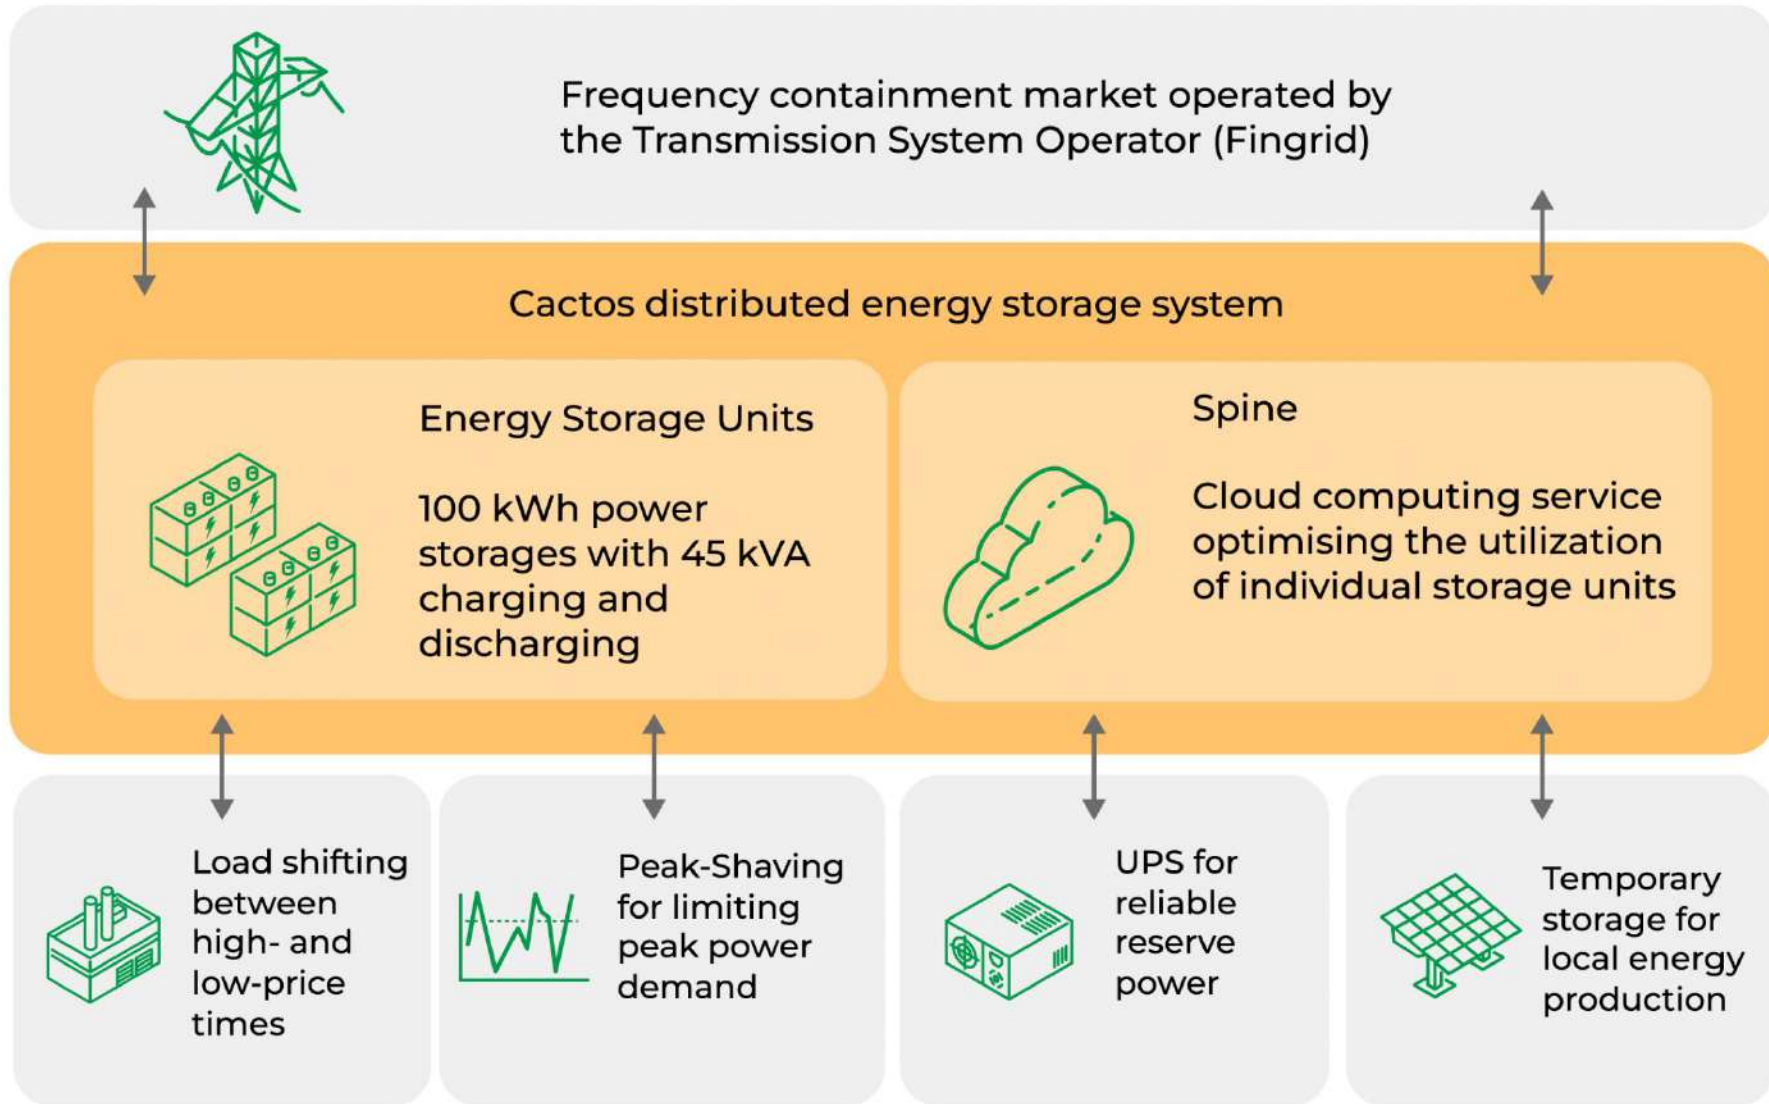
Frequency containment market operated by the Transmission System Operator (Fingrid)

Cactos distributed energy storage system

Energy Storage Units

100 kWh power storages with 45 kVA charging and discharging

Spine

Cloud computing service optimising the utilization of individual storage units

Load shifting between high- and low-price times

Peak-Shaving for limiting peak power demand

UPS for reliable reserve power

Temporary storage for local energy production